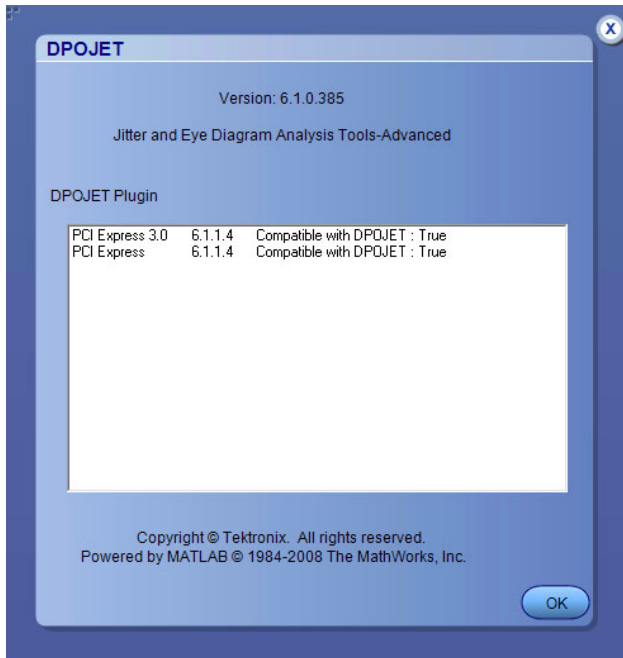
DPOJET

Version: 6.1.0.385

Jitter and Eye Diagram Analysis Tools-Advanced

DPOJET Plugin

| PCI Express 3.0 | 6.1.1.4 | Compatible with DPOJET : True |
|---|---|---|
| PCI Express | 6.1.1.4 | Compatible with DPOJET : True |

Copyright © Tektronix. All rights reserved.
Powered by MATLAB © 1984-2008 The MathWorks, Inc.

OK